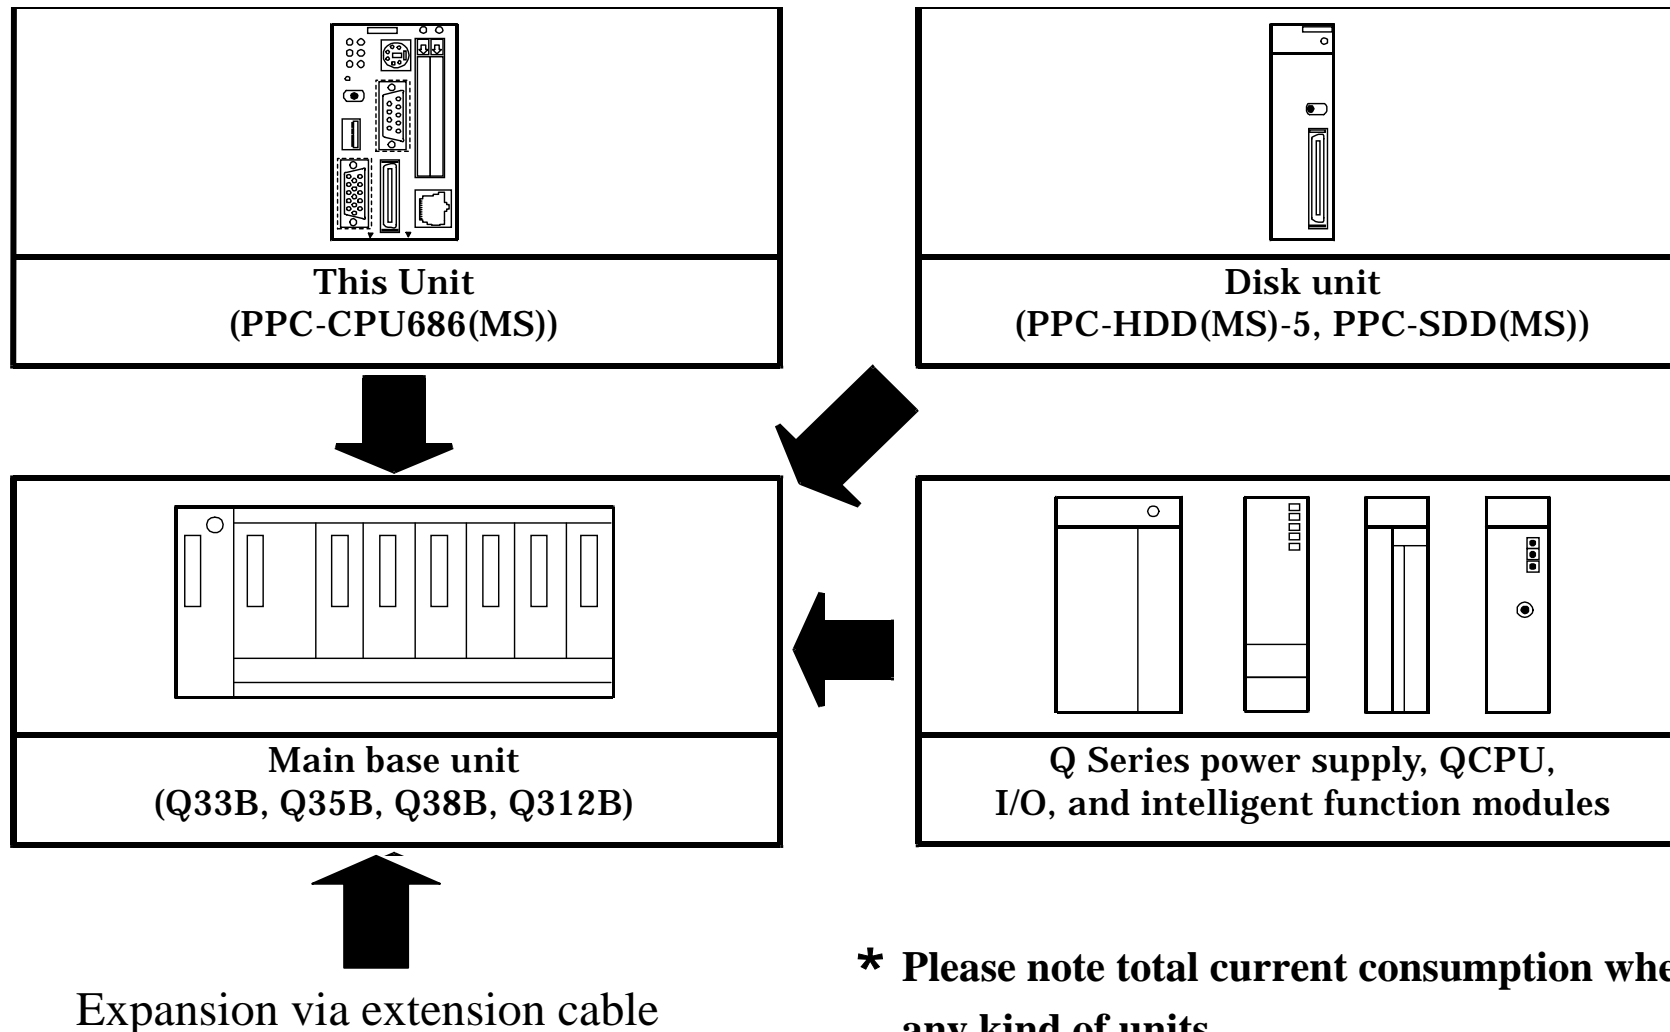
This Unit
(PPC-CPU686(MS))

Disk unit
(PPC-HDD(MS)-5, PPC-SDD(MS))

Main base unit
(Q33B, Q35B, Q38B, Q312B)

Q Series power supply, QCPU,
I/O, and intelligent function modules

Expansion via extension cable

* Please note total current consumption whe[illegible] any kind of units